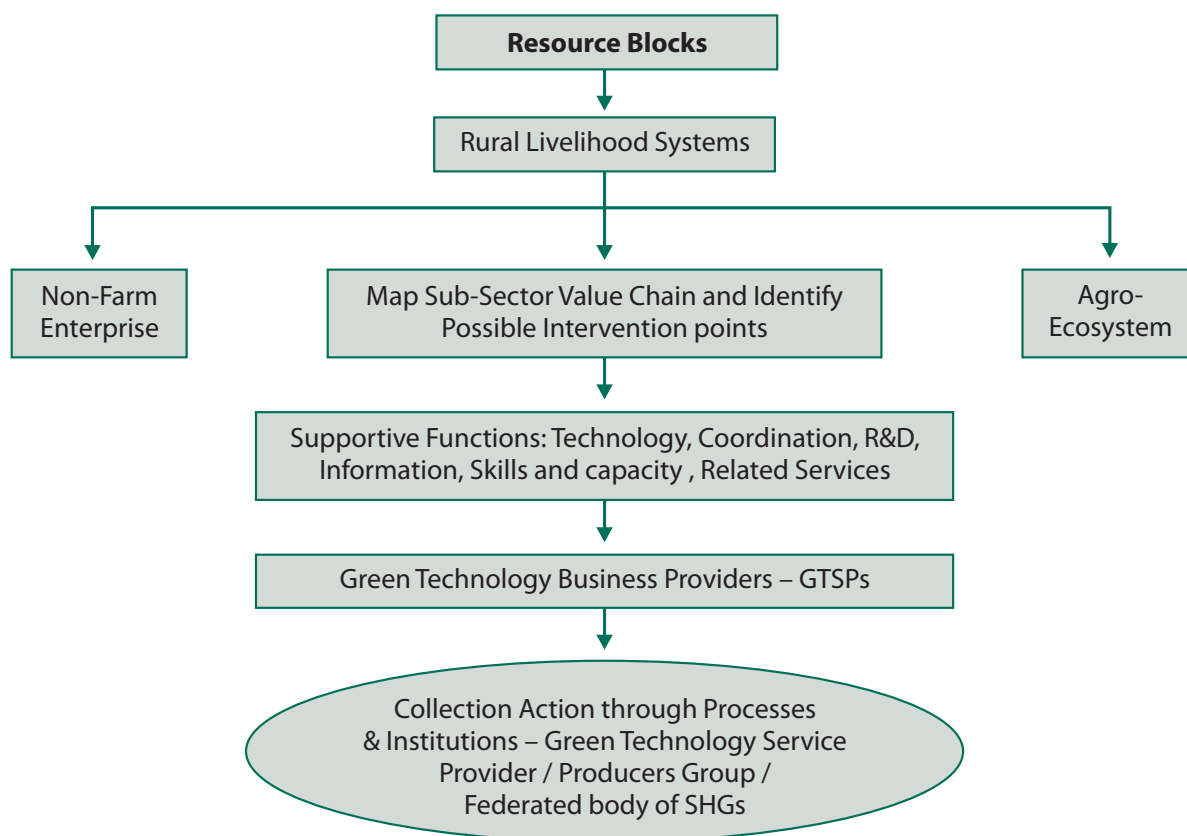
Resource Blocks

Rural Livelihood Systems

Non-Farm Enterprise

Map Sub-Sector Value Chain and Identify Possible Intervention points

Agro-Ecosystem

Supportive Functions: Technology, Coordination, R&D, Information, Skills and capacity , Related Services

Green Technology Business Providers – GTSPs

Collection Action through Processes & Institutions – Green Technology Service Provider / Producers Group / Federated body of SHGs